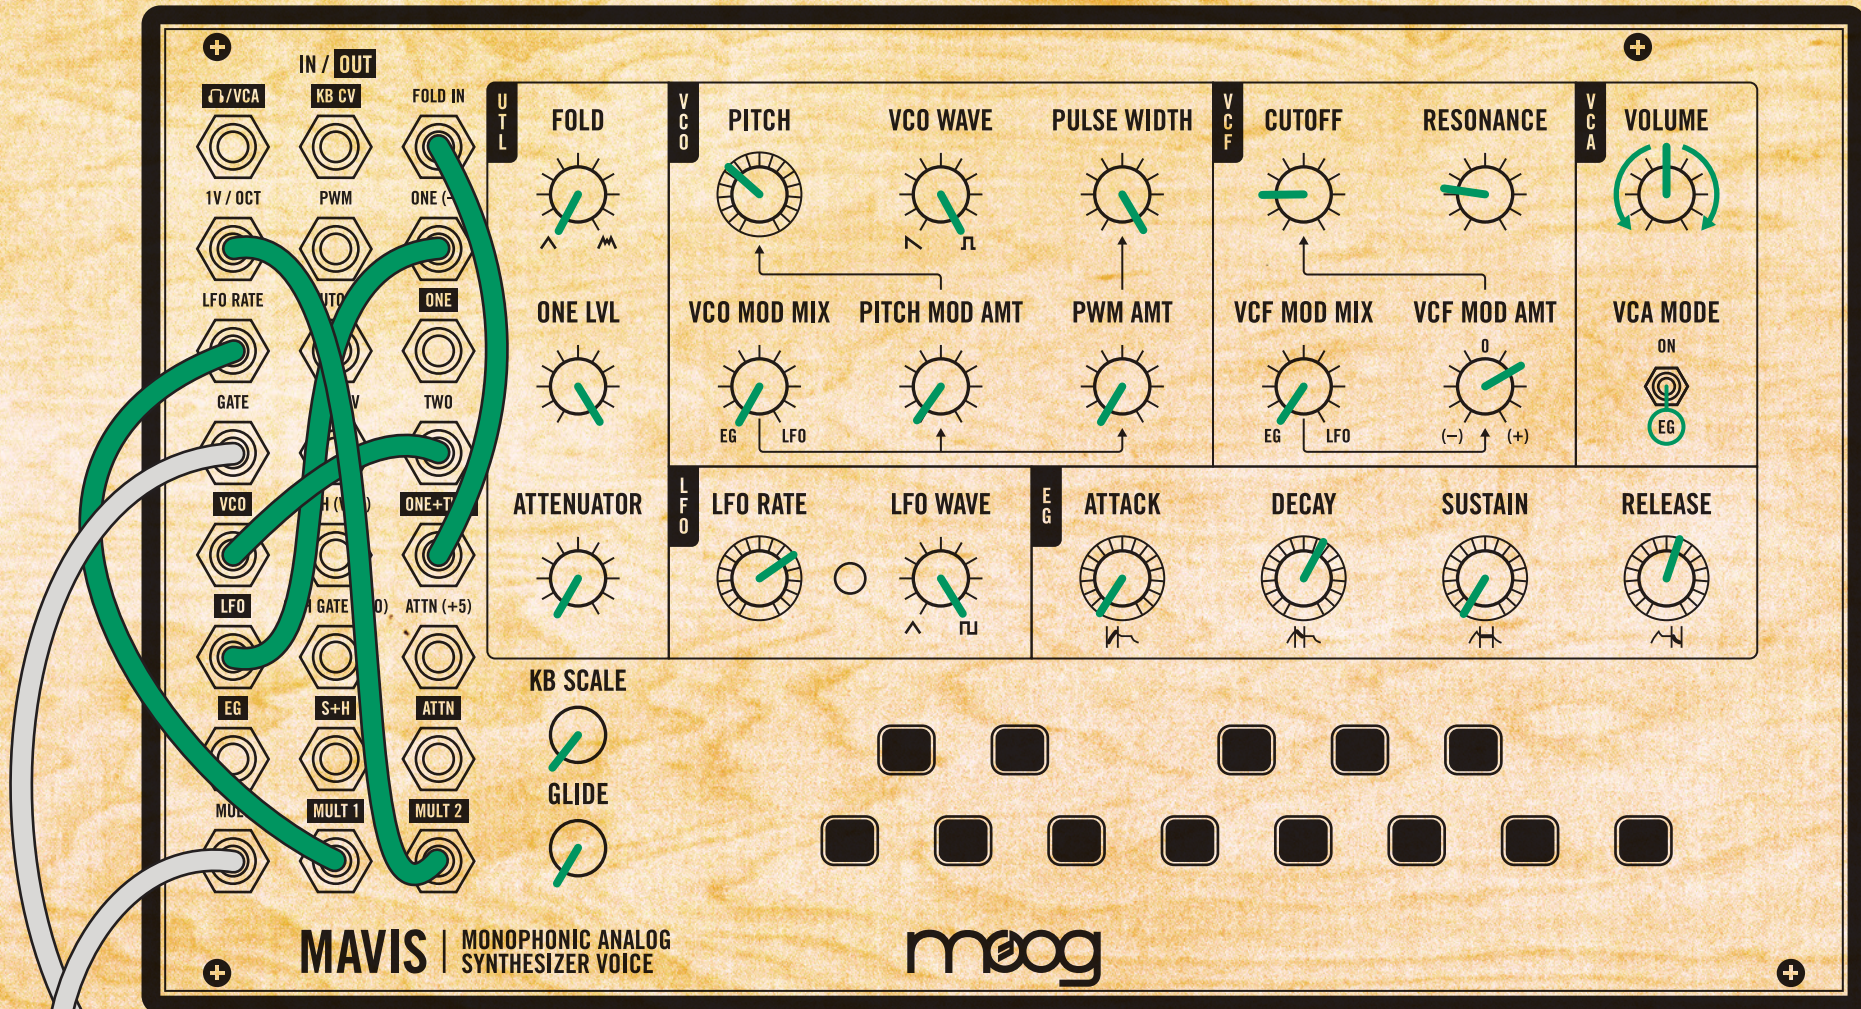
IN / OUT

/VCA
KB CV
FOLD IN
1V / OCT
PWM
ONE (-
LFO RATE
UTO
ONE
GATE
V
TWO
VCO
H (V
)
ONE+T
LFO
GATE
O)
ATTN (+5)
EG
S+H
ATTN
MU
MULT 1
MULT 2

UTL
FOLD
ONE LVL
ATTENUATOR

VCO
PITCH
VCO WAVE
PULSE WIDTH
VCO MOD MIX
PITCH MOD AMT
PWM AMT
EG
LFO

VCF
CUTOFF
RESONANCE
VCF MOD MIX
VCF MOD AMT
0
EG
LFO
(–)
(+)

VCA
VOLUME
VCA MODE
ON
EG

LFO
LFO RATE
LFO WAVE

EG
ATTACK
DECAY
SUSTAIN
RELEASE

KB SCALE
GLIDE

MAVIS
MONOPHONIC ANALOG
SYNTHESIZER VOICE

moog